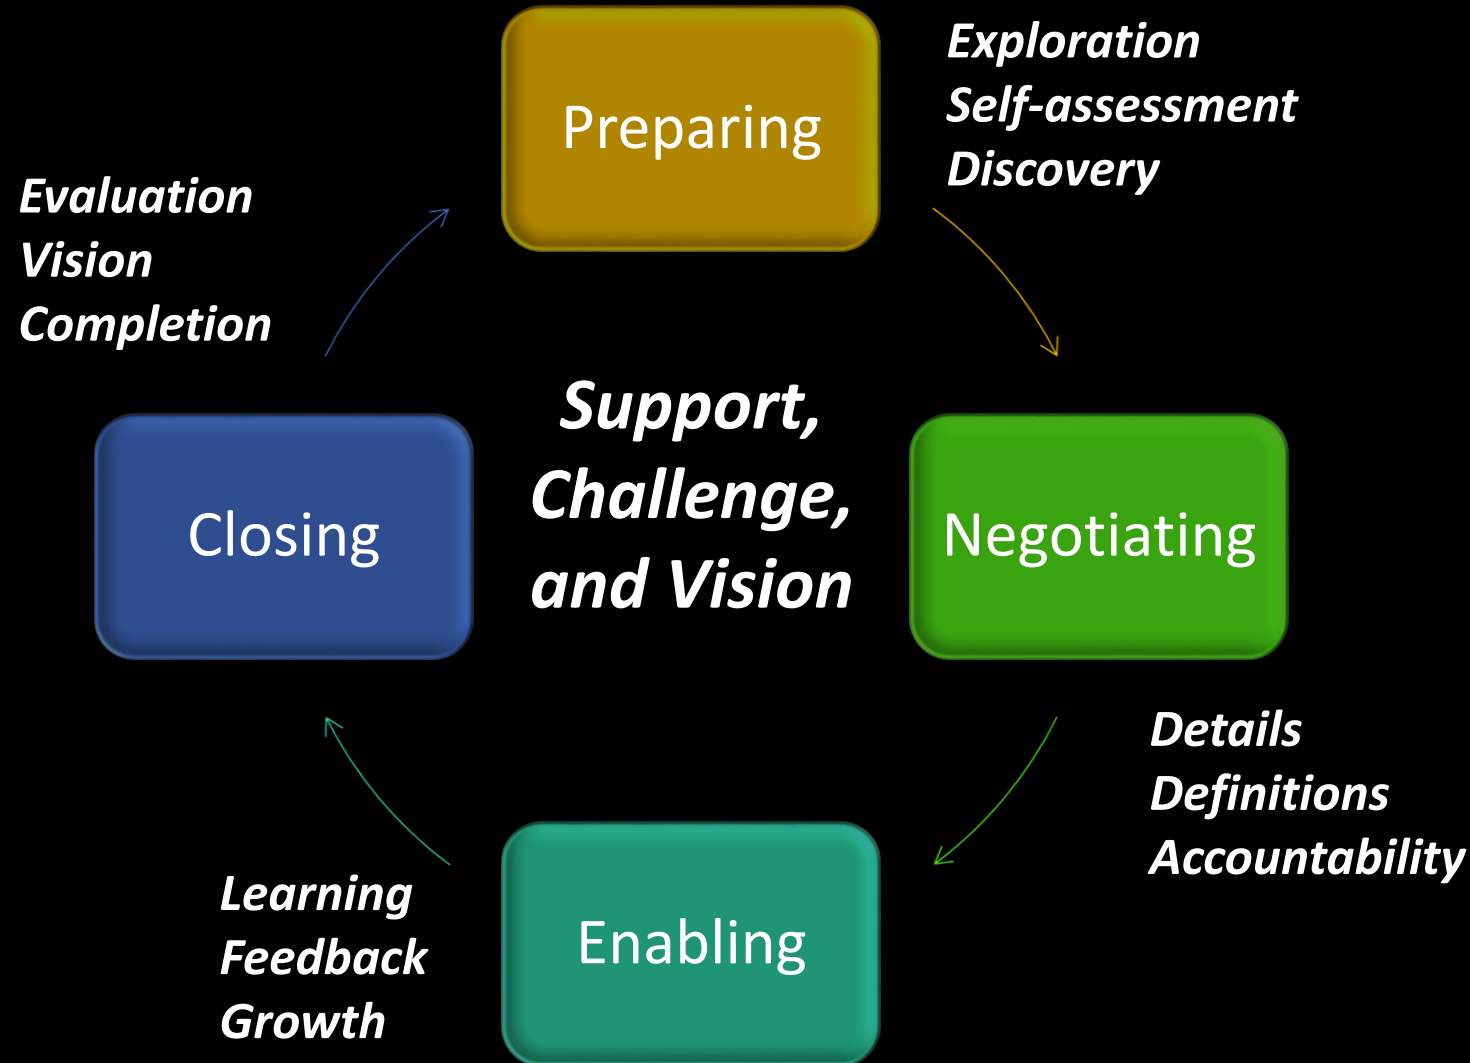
Preparing

Exploration
Self-assessment
Discovery

Negotiating

Details
Definitions
Accountability

Enabling

Learning
Feedback
Growth

Closing

Evaluation
Vision
Completion

Support, Challenge, and Vision